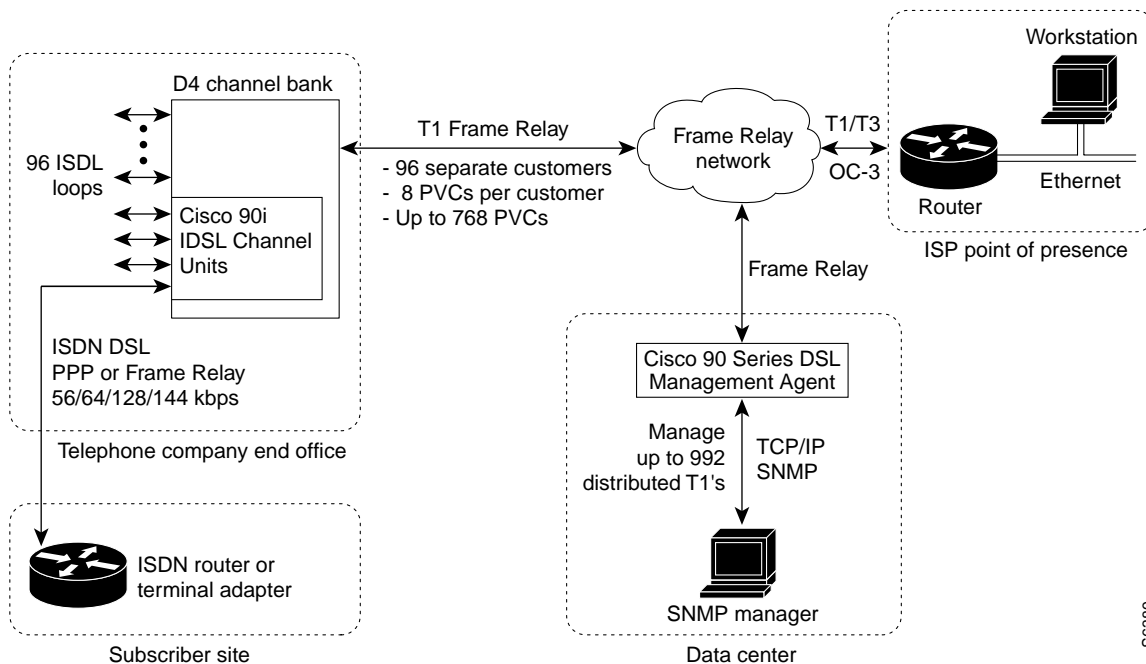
D4 channel bank

96 ISDL loops

Cisco 90i IDSL Channel Units

ISDN DSL
PPP or Frame Relay
56/64/128/144 kbps

Telephone company end office

T1 Frame Relay

- 96 separate customers
- 8 PVCs per customer
- Up to 768 PVCs

Frame Relay network

T1/T3

OC-3

Workstation

Router

Ethernet

ISP point of presence

Frame Relay

Cisco 90 Series DSL Management Agent

Manage up to 992 distributed T1's

TCP/IP SNMP

SNMP manager

Data center

ISDN router or terminal adapter

Subscriber site

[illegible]